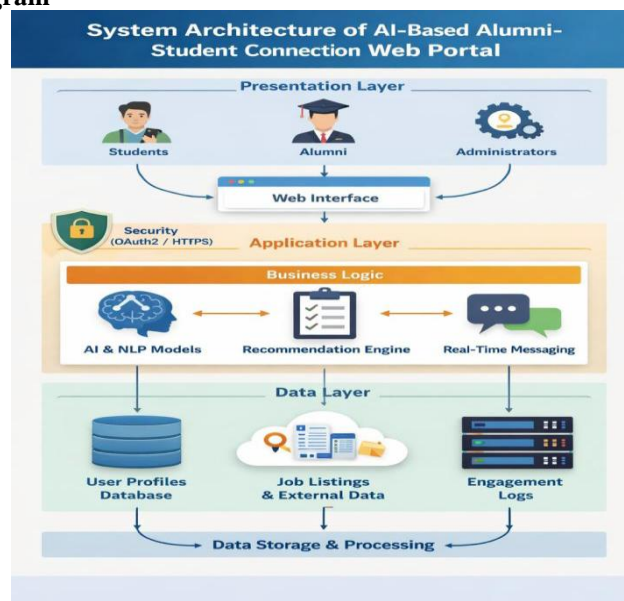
ram

System Architecture of AI-Based Alumni-Student Connection Web Portal

Presentation Layer

Students

Alumni

Administrators

Web Interface

Security (OAuth2 / HTTPS)

Application Layer

Business Logic

AI & NLP Models

Recommendation Engine

Real-Time Messaging

Data Layer

User Profiles Database

Job Listings & External Data

Engagement Logs

Data Storage & Processing